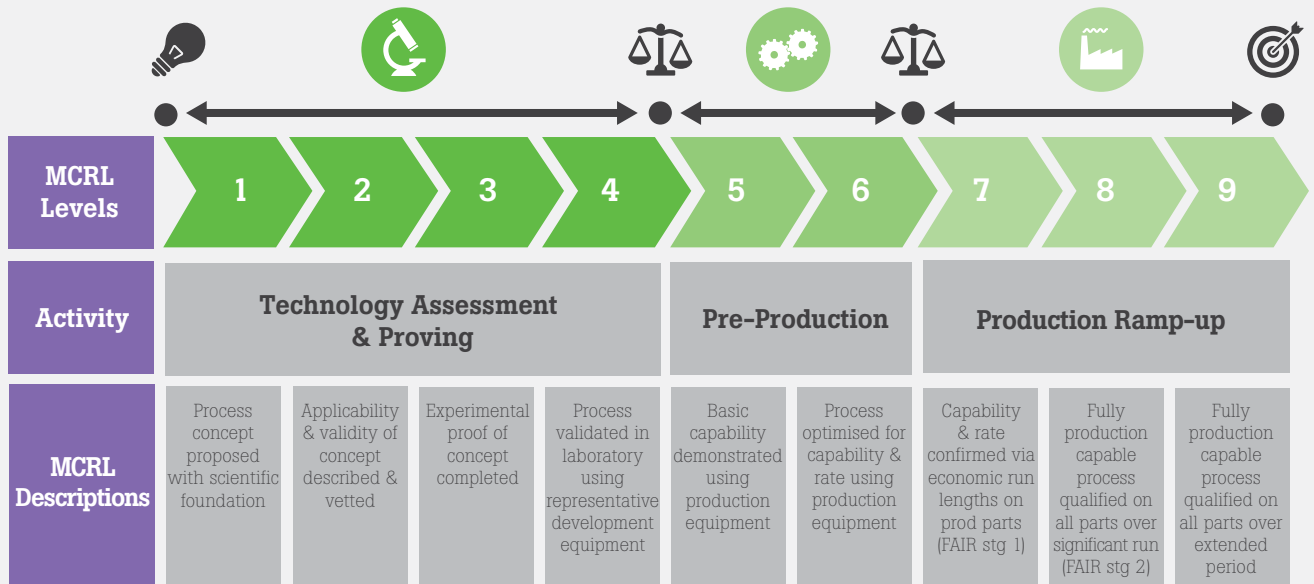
MCRL Levels

1

2

3

4

5

6

7

8

9

Activity

Technology Assessment & Proving

Pre-Production

Production Ramp-up

MCRL Descriptions

Process concept proposed with scientific foundation

Applicability & validity of concept described & vetted

Experimental proof of concept completed

Process validated in laboratory using representative development equipment

Basic capability demonstrated using production equipment

Process optimised for capability & rate using production equipment

Capability & rate confirmed via economic run lengths on prod parts (FAIR stg 1)

Fully production capable process qualified on all parts over significant run (FAIR stg 2)

Fully production capable process qualified on all parts over extended period